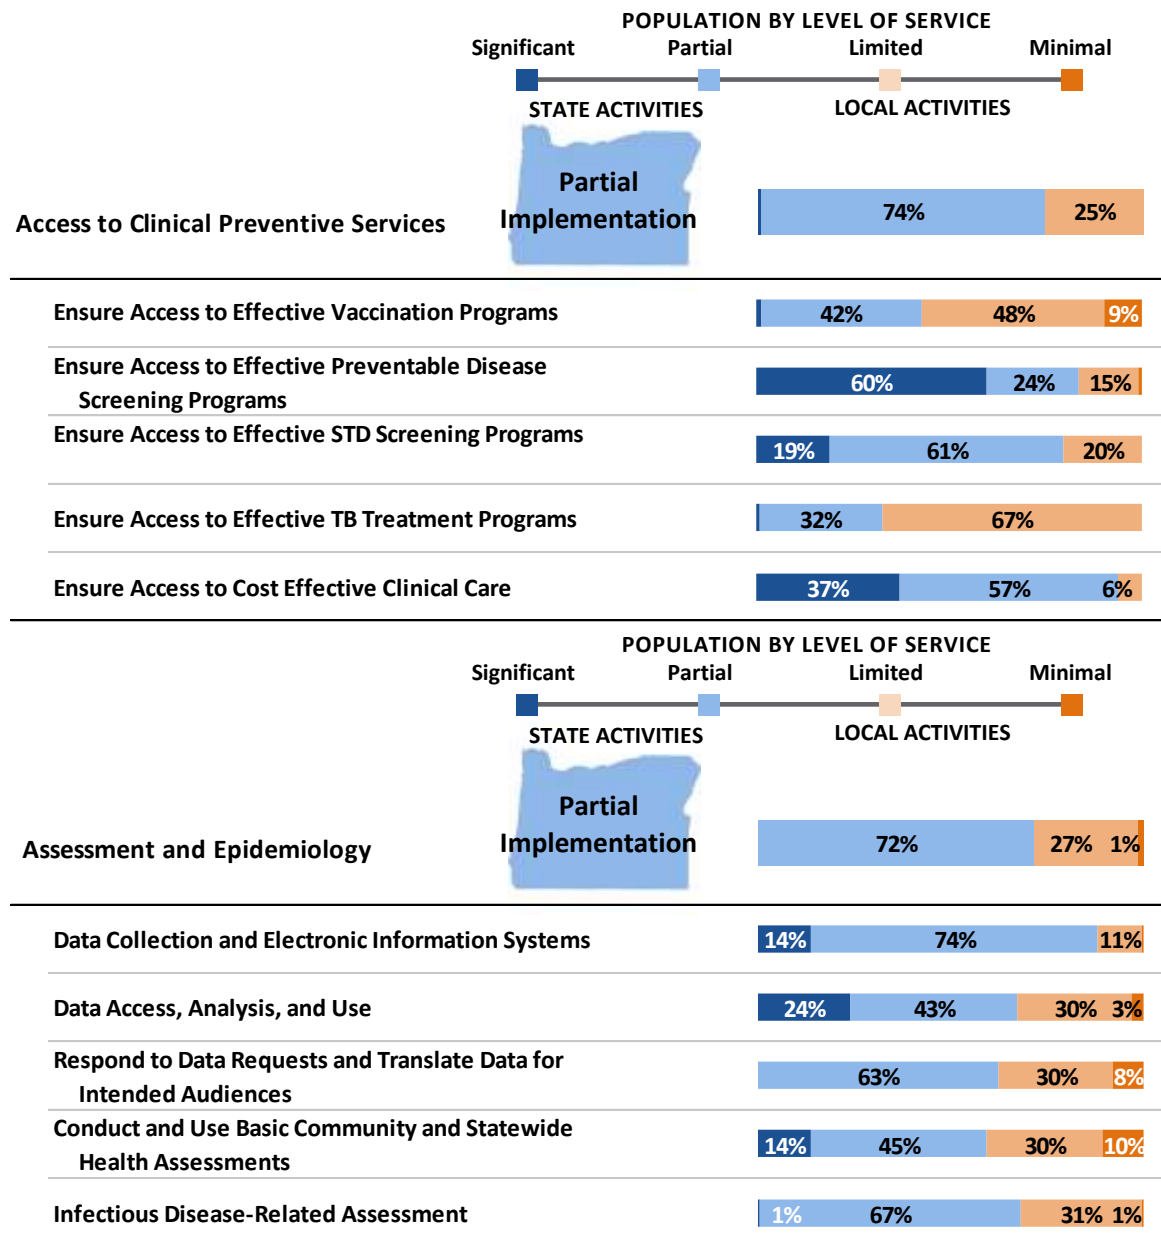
POPULATION BY LEVEL OF SERVICE
Significant Partial Limited Minimal
STATE ACTIVITIES LOCAL ACTIVITIES

Access to Clinical Preventive Services
Partial Implementation
74% 25%

Ensure Access to Effective Vaccination Programs 42% 48% 9%
Ensure Access to Effective Preventable Disease Screening Programs 60% 24% 15%
Ensure Access to Effective STD Screening Programs 19% 61% 20%
Ensure Access to Effective TB Treatment Programs 32% 67%
Ensure Access to Cost Effective Clinical Care 37% 57% 6%

POPULATION BY LEVEL OF SERVICE
Significant Partial Limited Minimal
STATE ACTIVITIES LOCAL ACTIVITIES

Assessment and Epidemiology
Partial Implementation
72% 27% 1%

Data Collection and Electronic Information Systems 14% 74% 11%
Data Access, Analysis, and Use 24% 43% 30% 3%
Respond to Data Requests and Translate Data for Intended Audiences 63% 30% 8%
Conduct and Use Basic Community and Statewide Health Assessments 14% 45% 30% 10%
Infectious Disease-Related Assessment 1% 67% 31% 1%